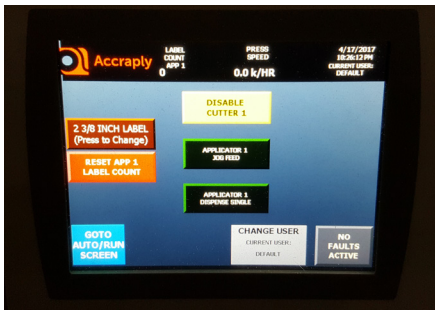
Accraply

LABEL COUNT APP 1
0

PRESS SPEED
0.0 k/HR

4/17/2017
10:26:12 PM
CURRENT USER:
DEFAULT

DISABLE CUTTER 1

2 3/8 INCH LABEL
(Press to Change)

RESET APP 1
LABEL COUNT

APPLICATOR 1
JOG FEED

APPLICATOR 1
DISPENSE SINGLE

GOTO
AUTO/RUN
SCREEN

CHANGE USER
CURRENT USER:
DEFAULT

NO
FAULTS
ACTIVE